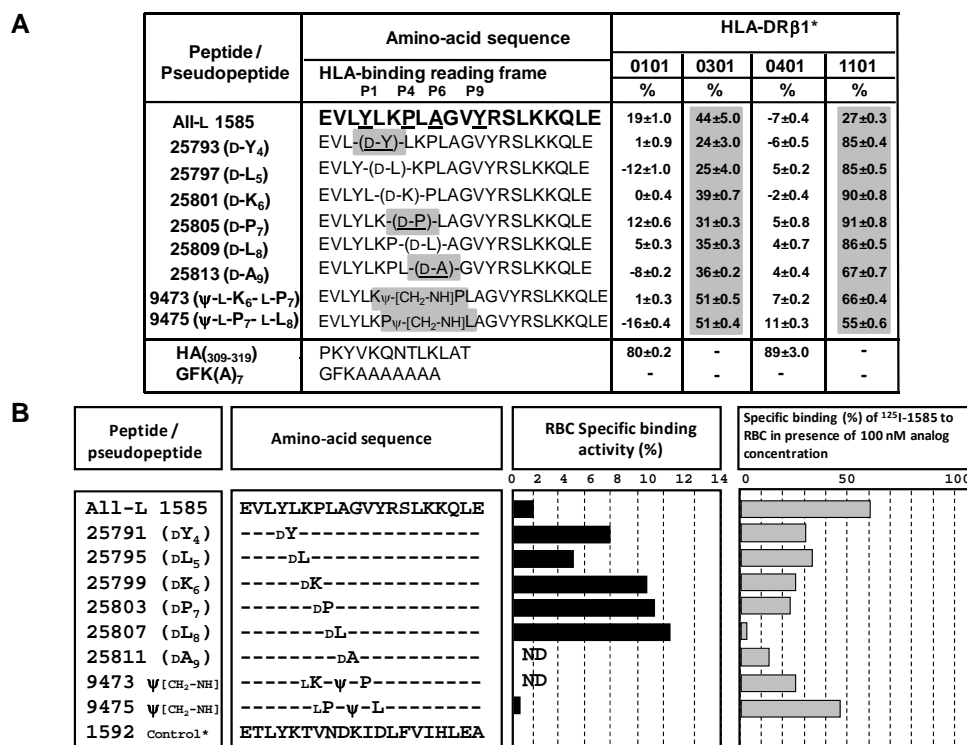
A

| Peptide / Pseudopeptide | Amino-acid sequence / HLA-binding reading frame P1 P4 P6 P9 | HLA-DRβ1* 0101 % | 0301 % | 0401 % | 1101 % |
|---|---|---|---|---|---|
| All-L 1585 | EVLYLKPLAGVYRSLKKQLE | 19±1.0 | 44±5.0 | -7±0.4 | 27±0.3 |
| 25793 (D-Y$_4$) | EVL-(D-Y)-LKPLAGVYRSLKKQLE | 1±0.9 | 24±3.0 | -6±0.5 | 85±0.4 |
| 25797 (D-L$_5$) | EVLY-(D-L)-KPLAGVYRSLKKQLE | -12±1.0 | 25±4.0 | 5±0.2 | 85±0.5 |
| 25801 (D-K$_6$) | EVLYL-(D-K)-PLAGVYRSLKKQLE | 0±0.4 | 39±0.7 | -2±0.4 | 90±0.8 |
| 25805 (D-P$_7$) | EVLYLK-(D-P)-LAGVYRSLKKQLE | 12±0.6 | 31±0.3 | 5±0.8 | 91±0.8 |
| 25809 (D-L$_8$) | EVLYLKP-(D-L)-AGVYRSLKKQLE | 5±0.3 | 35±0.3 | 4±0.7 | 86±0.5 |
| 25813 (D-A$_9$) | EVLYLKPL-(D-A)-GVYRSLKKQLE | -8±0.2 | 36±0.2 | 4±0.4 | 67±0.7 |
| 9473 (ψ-L-K$_6$- L-P$_7$) | EVLYLKψ-[CH$_2$-NH]PLAGVYRSLKKQLE | 1±0.3 | 51±0.5 | 7±0.2 | 66±0.4 |
| 9475 (ψ-L-P$_7$- L-L$_8$) | EVLYLKPψ-[CH$_2$-NH]LAGVYRSLKKQLE | -16±0.4 | 51±0.4 | 11±0.3 | 55±0.6 |
| HA$_{(309-319)}$ | PKYVKQNTLKLAT | 80±0.2 | - | 89±3.0 | - |
| GFK(A)$_7$ | GFKAAAAAAA | - | - | - | - |

B

| Peptide / pseudopeptide | Amino-acid sequence | RBC Specific binding activity (%) | Specific binding (%) of $^{125}$I-1585 to RBC in presence of 100 nM analog concentration |
|---|---|---|---|
| All-L 1585 | EVLYLKPLAGVYRSLKKQLE | | |
| 25791 (DY$_4$) | ---DY--------------- | | |
| 25795 (DL$_5$) | ----DL-------------- | | |
| 25799 (DK$_6$) | -----DK------------- | | |
| 25803 (DP$_7$) | ------DP------------ | | |
| 25807 (DL$_8$) | -------DL----------- | | |
| 25811 (DA$_9$) | --------DA---------- | ND | |
| 9473 ψ[CH$_2$-NH] | -----LK-ψ-P--------- | ND | |
| 9475 ψ[CH$_2$-NH] | ------LP-ψ-L-------- | | |
| 1592 Control* | ETLYKTVNDKIDLFVIHLEA | | |

0 2 4 6 8 10 12 14

0 50 100